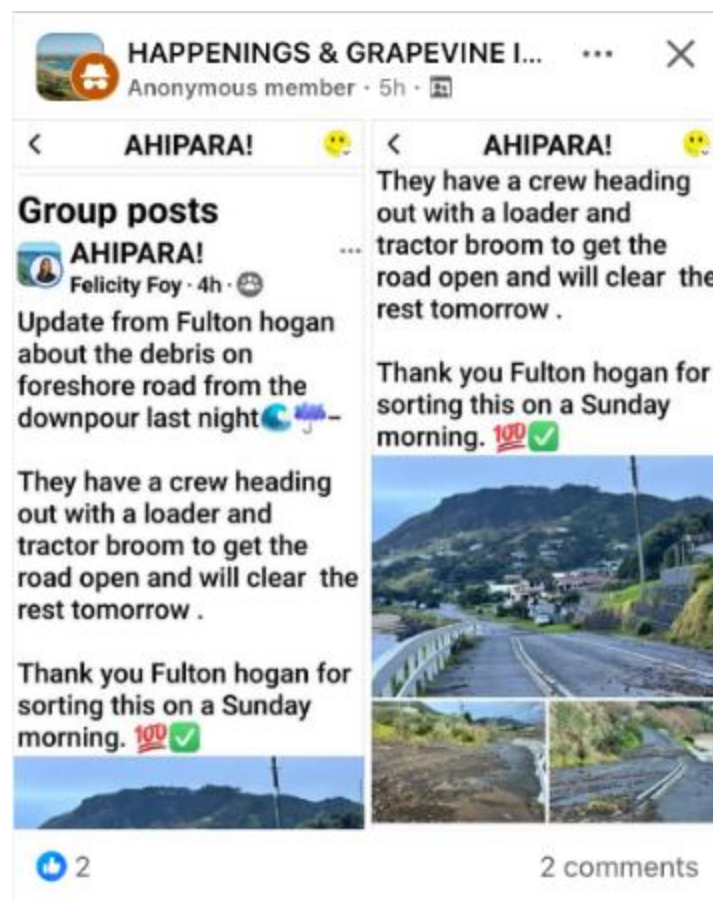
HAPPENINGS & GRAPEVINE I...
Anonymous member · 5h ·

<
AHIPARA!

Group posts
AHIPARA!
Felicity Foy · 4h ·
Update from Fulton hogan about the debris on foreshore road from the downpour last night🌊☔–

They have a crew heading out with a loader and tractor broom to get the road open and will clear the rest tomorrow .

Thank you Fulton hogan for sorting this on a Sunday morning. 💯✅

<
AHIPARA!
They have a crew heading out with a loader and tractor broom to get the road open and will clear the rest tomorrow .

Thank you Fulton hogan for sorting this on a Sunday morning. 💯✅

2
2 comments